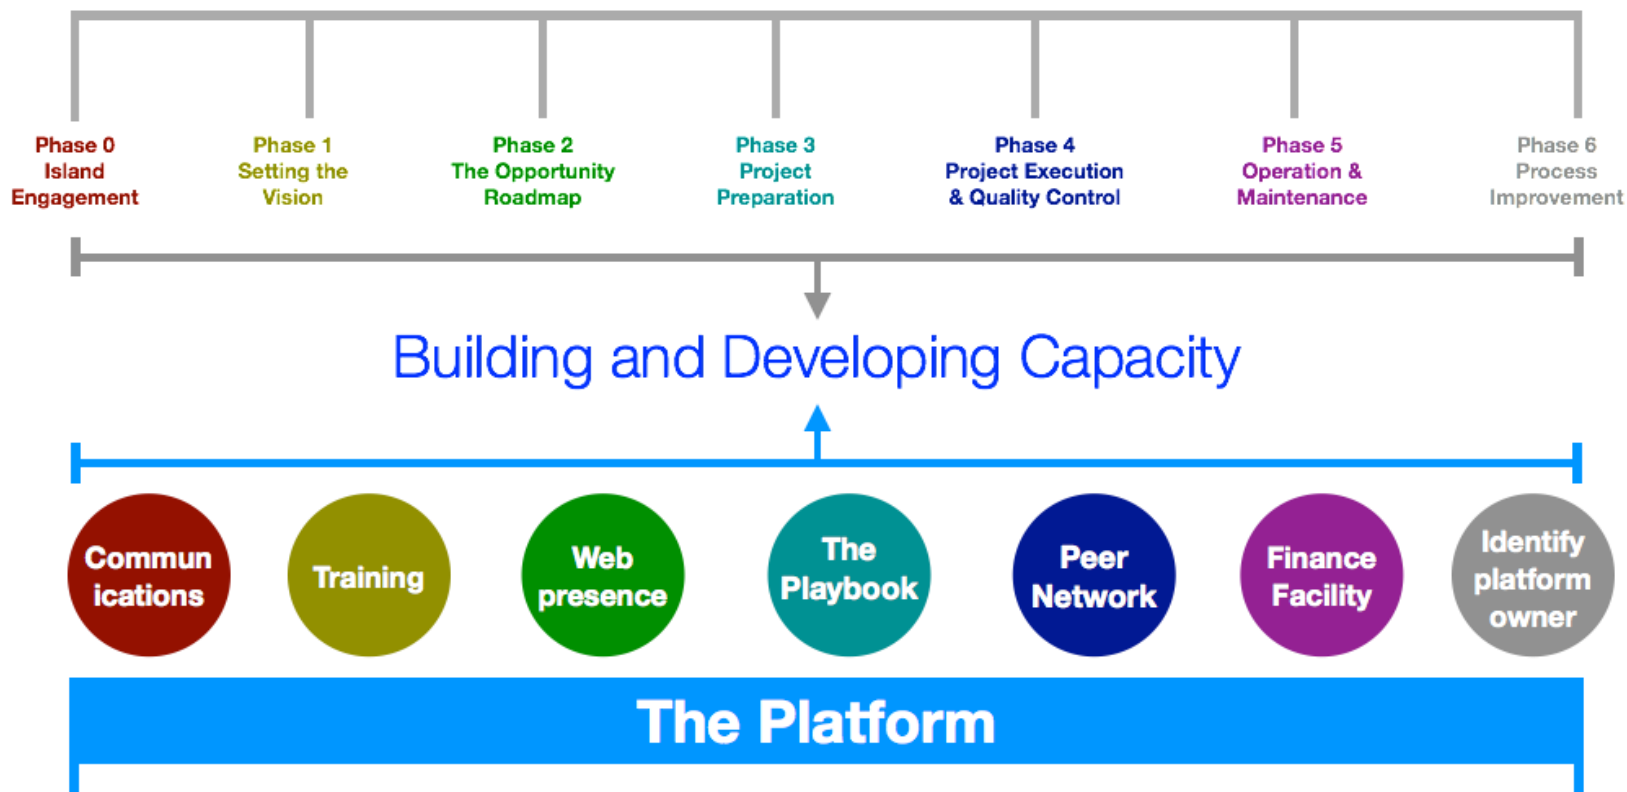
Phase 0
Island
Engagement

Phase 1
Setting the
Vision

Phase 2
The Opportunity
Roadmap

Phase 3
Project
Preparation

Phase 4
Project Execution
& Quality Control

Phase 5
Operation &
Maintenance

Phase 6
Process
Improvement

Building and Developing Capacity

Commun
ications

Training

Web
presence

The
Playbook

Peer
Network

Finance
Facility

Identify
platform
owner

The Platform